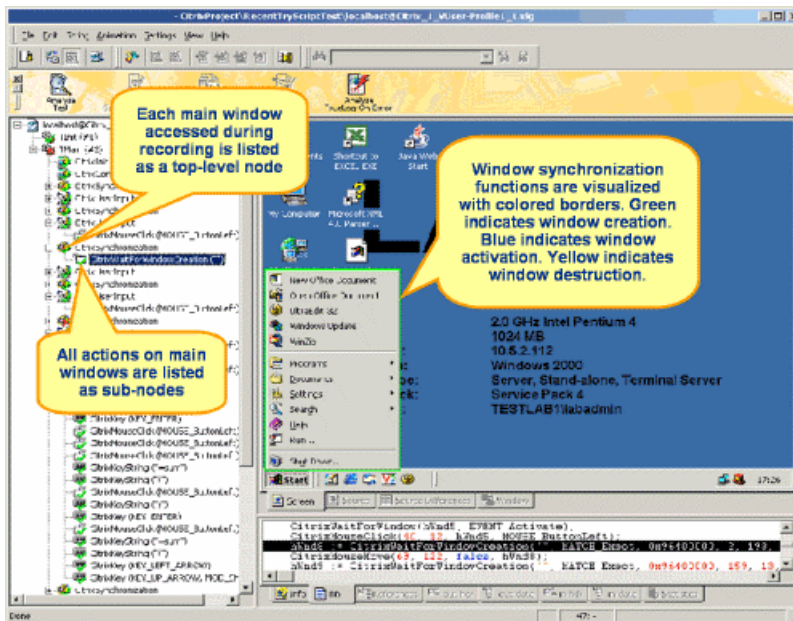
CitrixProject\RecentTryScriptTest\localhost@Citrix_i_vUser-Profile1_1.slg

File Edit Trig Animation Settings View Help

Analyze Test

Analyze Tracking On Error

Each main window accessed during recording is listed as a top-level node

Window synchronization functions are visualized with colored borders. Green indicates window creation. Blue indicates window activation. Yellow indicates window destruction.

All actions on main windows are listed as sub-nodes

CitrixSynchronization
CitrixMouseClick(MOUSE_ButtonLeft)
CitrixSynchronization
CitrixWaitForWindowCreation("")
CitrixUserInput
CitrixSynchronization
CitrixMouseClick(MOUSE_ButtonLeft)
CitrixUserInput
CitrixKey(KEY_ENTER)
CitrixMouseClick(MOUSE_ButtonLeft)
CitrixKeyString("=sum")
CitrixKeyString("")
CitrixMouseClick(MOUSE_ButtonLeft)
CitrixKey(KEY_ENTER)
CitrixKeyString("=sum")
CitrixKeyString("")
CitrixKey(KEY_LEFT_ARROW)
CitrixKey(KEY_UP_ARROW, MOD_SH
CitrixSynchronization

My Computer
Shortcut to EXCEL.EXE
Java Web Start
Microsoft XML 4.0 Parser

New Office Document
Open Office Document
UltraEdit-32
Windows Update
WinZip
Programs
Documents
Settings
Search
Help
Run...
Shut Down...

2.0 GHz Intel Pentium 4
1024 MB
10.5.2.112
Windows 2000
Server, Stand-alone, Terminal Server
Service Pack 4
TESTLAB1\labadmin

Start
17:26

Screen

CitrixWaitForWindow(hWnd5, EVENT_Activate);
CitrixMouseClick(40, 12, hWnd5, MOUSE_ButtonLeft);
hWnd6 := CitrixWaitForWindowCreation("", MATCH_Exact, 0x96400000, 2, 193,
CitrixMouseMove(63, 122, false, hWnd6);
hWnd5 := CitrixWaitForWindowCreation("", MATCH_Exact, 0x96400000, 159, 19,

Info

Done